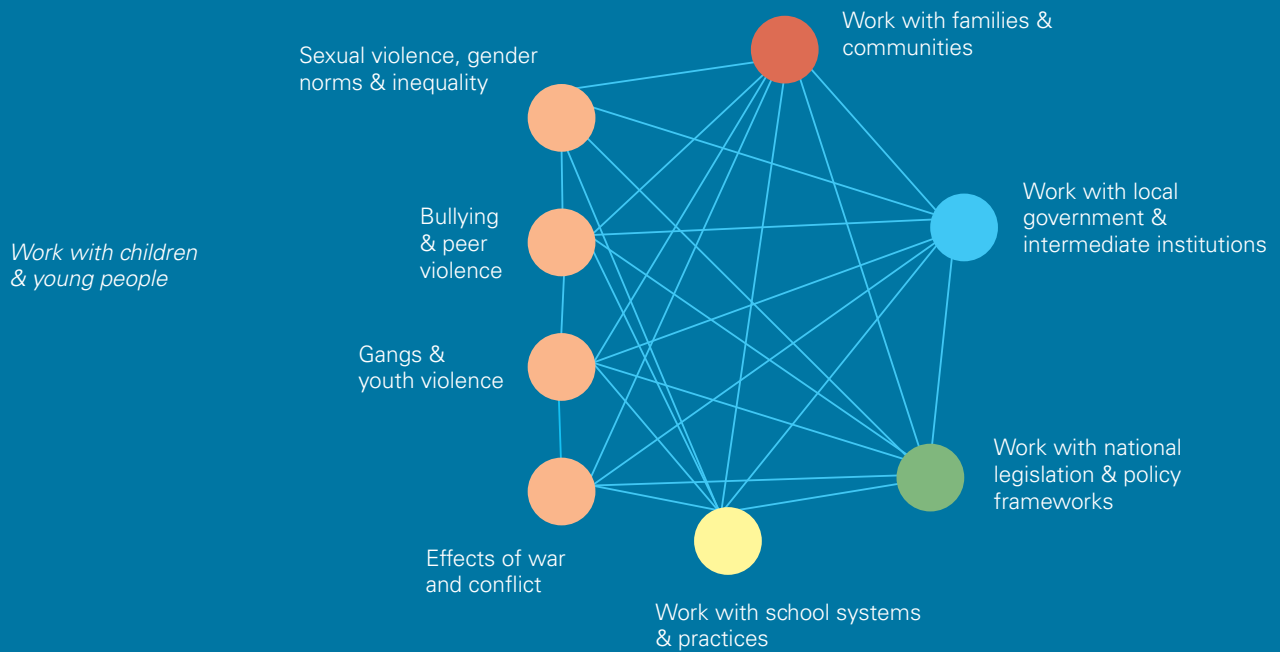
Work with children & young people

Sexual violence, gender norms & inequality

Work with families & communities

Bullying & peer violence

Work with local government & intermediate institutions

Gangs & youth violence

Work with national legislation & policy frameworks

Effects of war and conflict

Work with school systems & practices